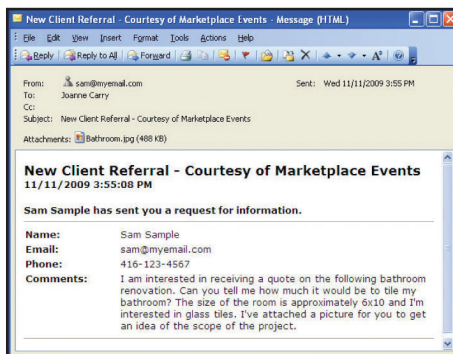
New Client Referral - Courtesy of Marketplace Events - Message (HTML)

File Edit View Insert Format Tools Actions Help

Reply Reply to All Forward

From: sam@myemail.com
Sent: Wed 11/11/2009 3:55 PM
To: Joanne Carry
Cc:
Subject: New Client Referral - Courtesy of Marketplace Events

Attachments: Bathroom.jpg (488 KB)

New Client Referral - Courtesy of Marketplace Events
11/11/2009 3:55:08 PM

Sam Sample has sent you a request for information.

| | |
|---|---|
| Name: | Sam Sample |
| Email: | sam@myemail.com |
| Phone: | 416-123-4567 |
| Comments: | I am interested in receiving a quote on the following bathroom renovation. Can you tell me how much it would be to tile my bathroom? The size of the room is approximately 6x10 and I'm interested in glass tiles. I've attached a picture for you to get an idea of the scope of the project. |